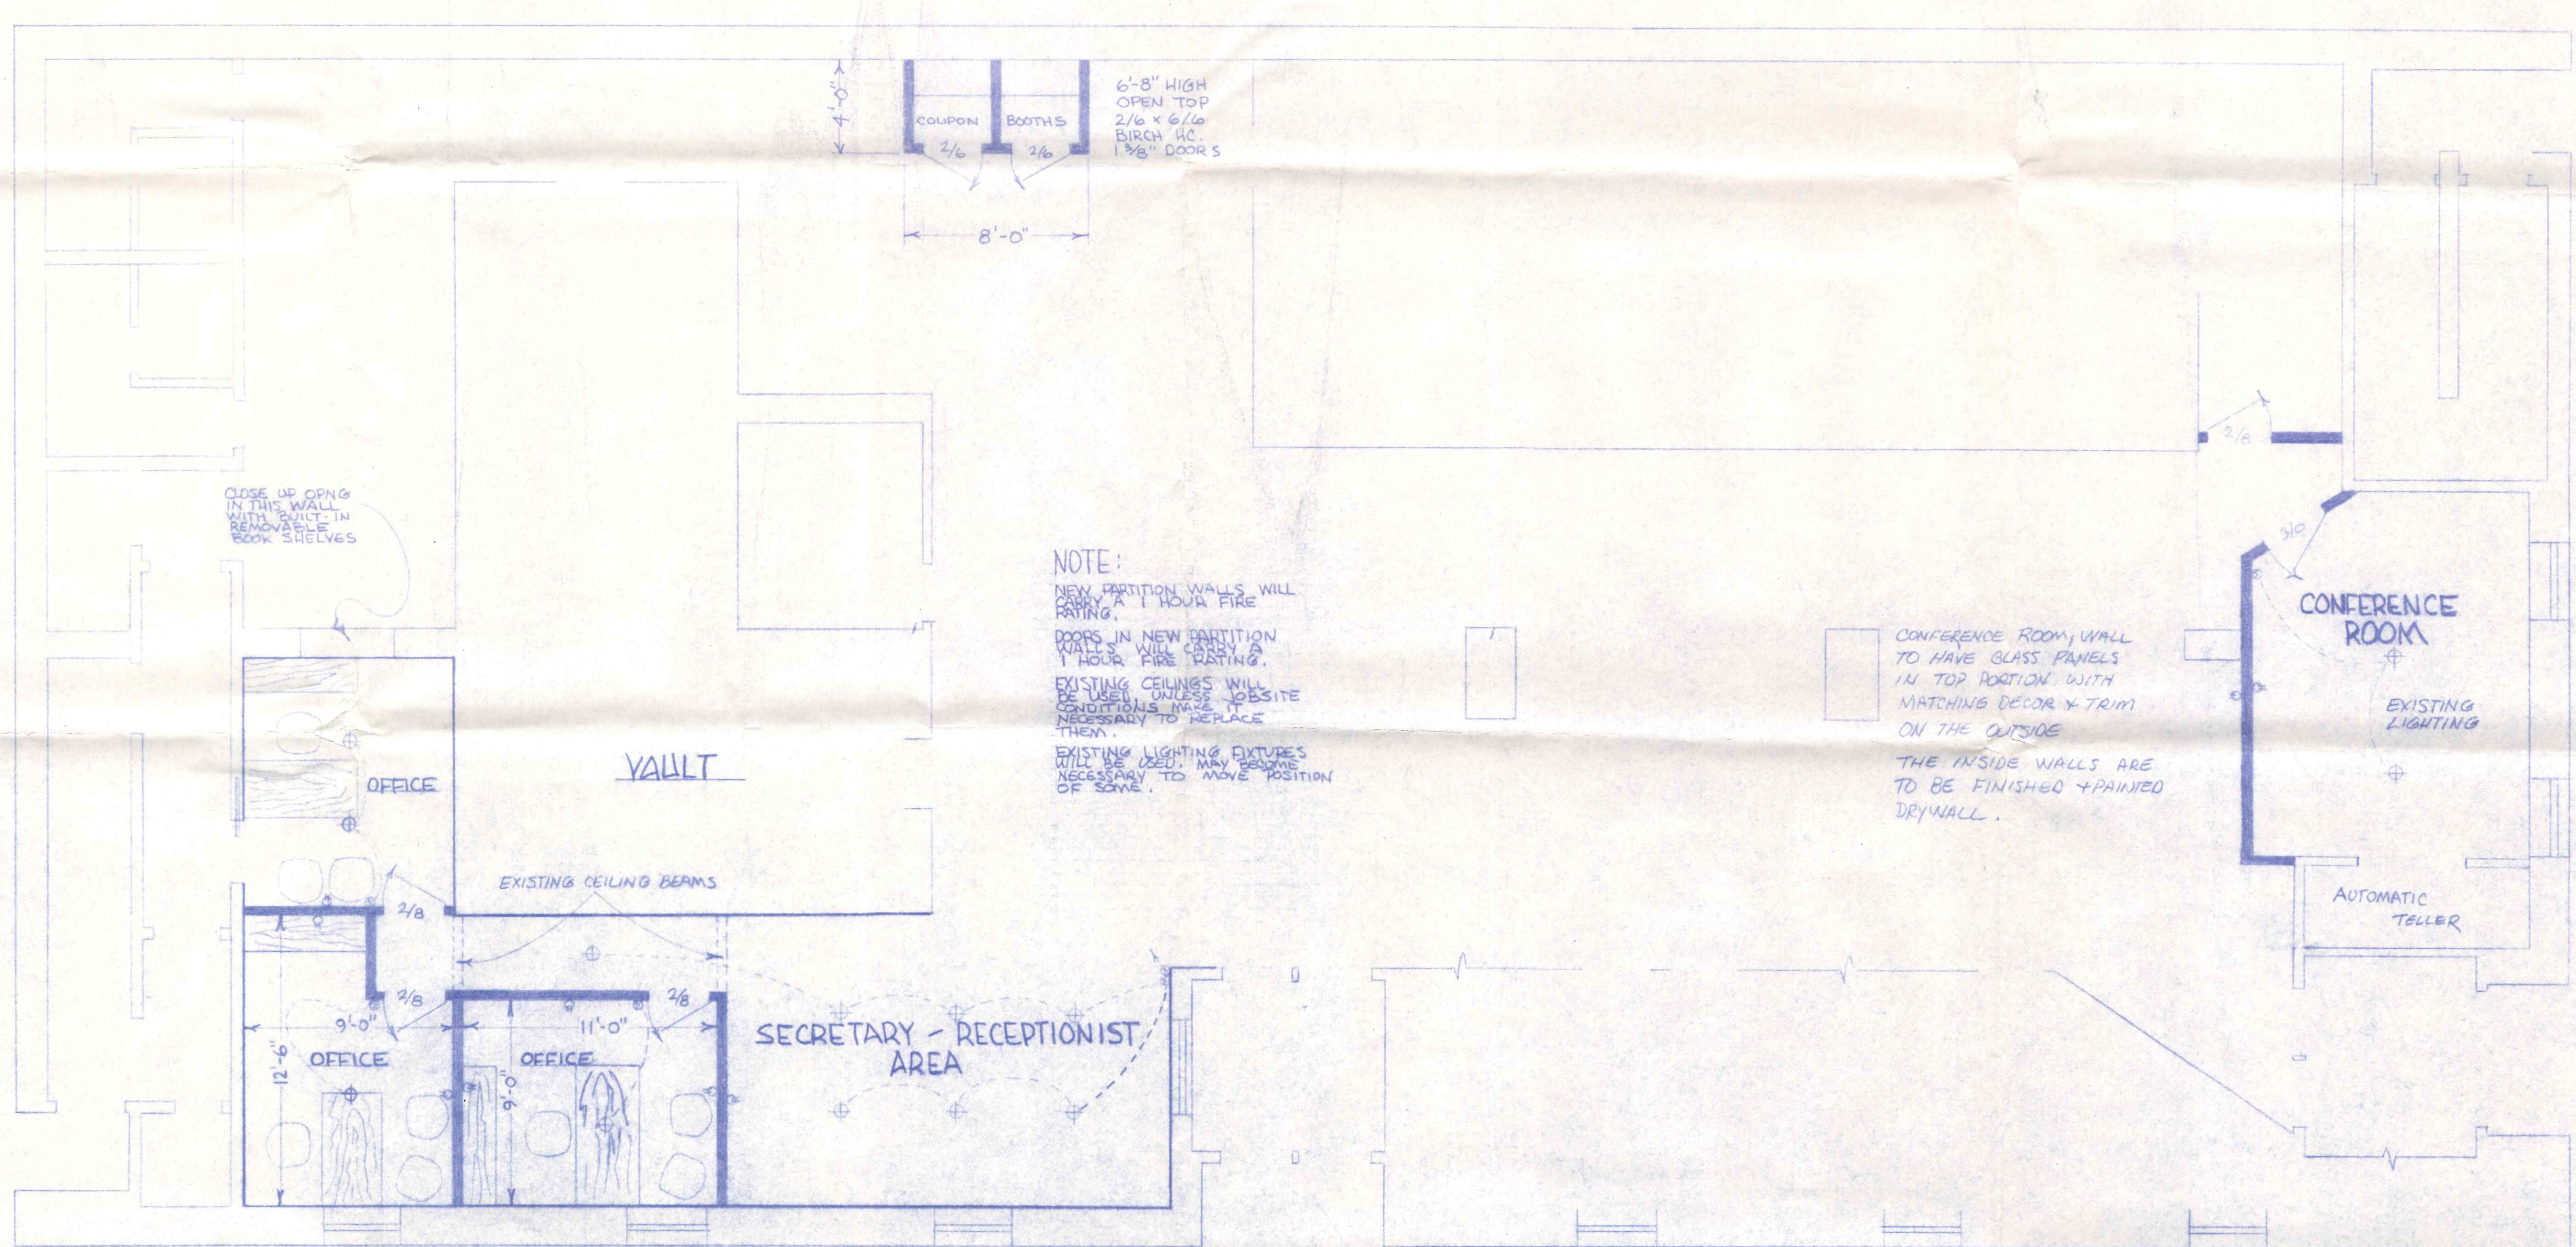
4'-0"

COUPON BOOTHS

2/6 2/6

6'-8" HIGH
OPEN TOP
2/6 x 6/6
BIRCH HC.
1 3/8" DOORS

8'-0"

2/8

CLOSE UP OPNG IN THIS WALL WITH BUILT-IN REMOVABLE BOOK SHELVES

NOTE:

NEW PARTITION WALLS WILL CARRY A 1 HOUR FIRE RATING.

DOORS IN NEW PARTITION WALLS WILL CARRY A 1 HOUR FIRE RATING.

EXISTING CEILINGS WILL BE USED UNLESS JOBSITE CONDITIONS MAKE IT NECESSARY TO REPLACE THEM.

EXISTING LIGHTING FIXTURES WILL BE USED. MAY BECOME NECESSARY TO MOVE POSITION OF SOME.

3/0

CONFERENCE ROOM

CONFERENCE ROOM; WALL TO HAVE GLASS PANELS IN TOP PORTION WITH MATCHING DECOR + TRIM ON THE OUTSIDE

THE INSIDE WALLS ARE TO BE FINISHED + PAINTED DRYWALL.

EXISTING LIGHTING

OFFICE

VAULT

EXISTING CEILING BEAMS

2/8

AUTOMATIC TELLER

2/8

2/8

9'-0"

11'-0"

12'-6"

OFFICE

OFFICE

9'-0"

SECRETARY - RECEPTIONIST AREA